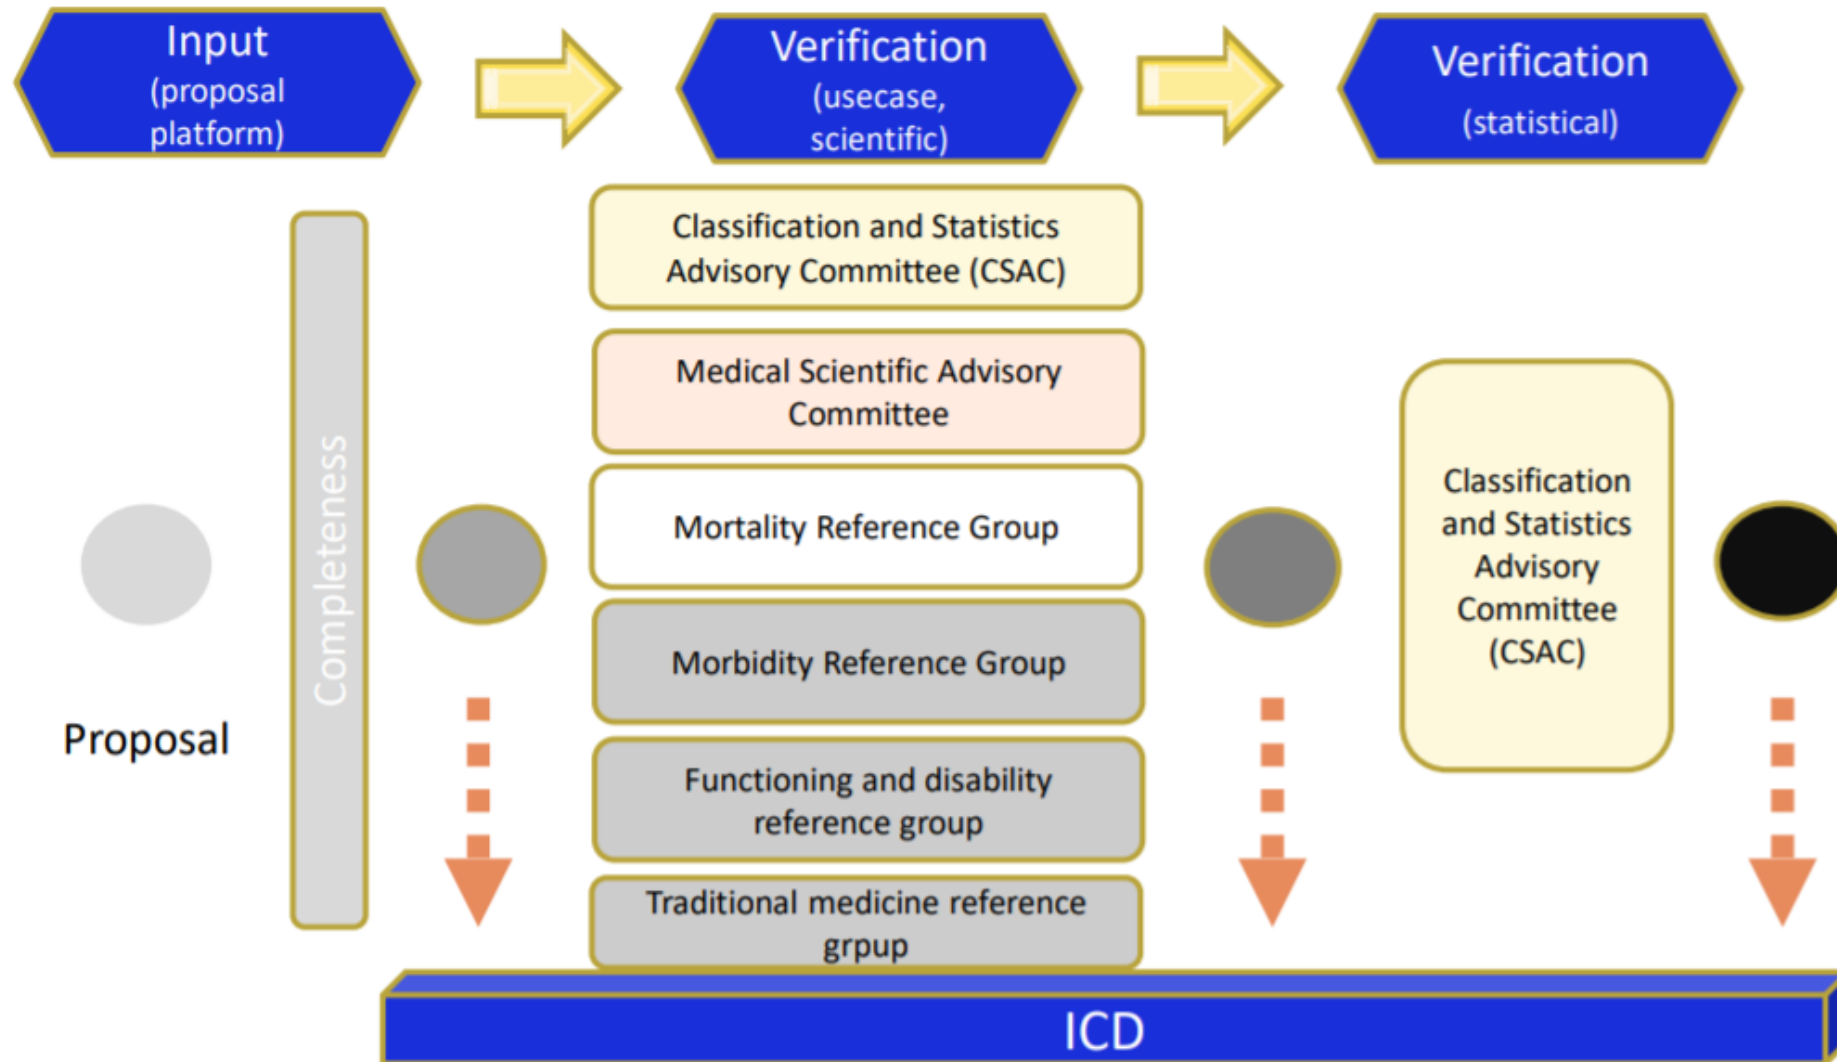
Input (proposal platform)

Verification (usecase, scientific)

Verification (statistical)

Proposal

Completeness

Classification and Statistics Advisory Committee (CSAC)

Medical Scientific Advisory Committee

Mortality Reference Group

Morbidity Reference Group

Functioning and disability reference group

Traditional medicine reference grpup

Classification and Statistics Advisory Committee (CSAC)

ICD